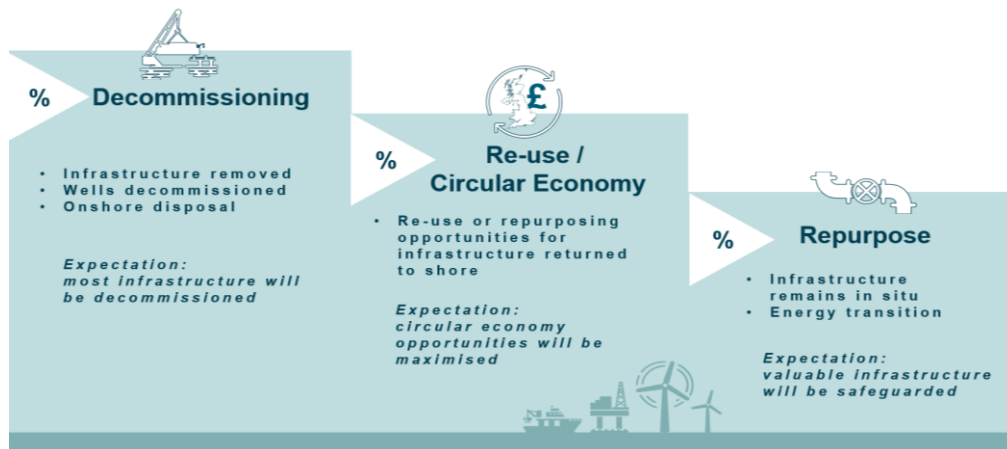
% Decommissioning

- Infrastructure removed
- Wells decommissioned
- Onshore disposal

*Expectation: most infrastructure will be decommissioned*

% Re-use / Circular Economy

- Re-use or repurposing opportunities for infrastructure returned to shore

*Expectation: circular economy opportunities will be maximised*

% Repurpose

- Infrastructure remains in situ
- Energy transition

*Expectation: valuable infrastructure will be safeguarded*